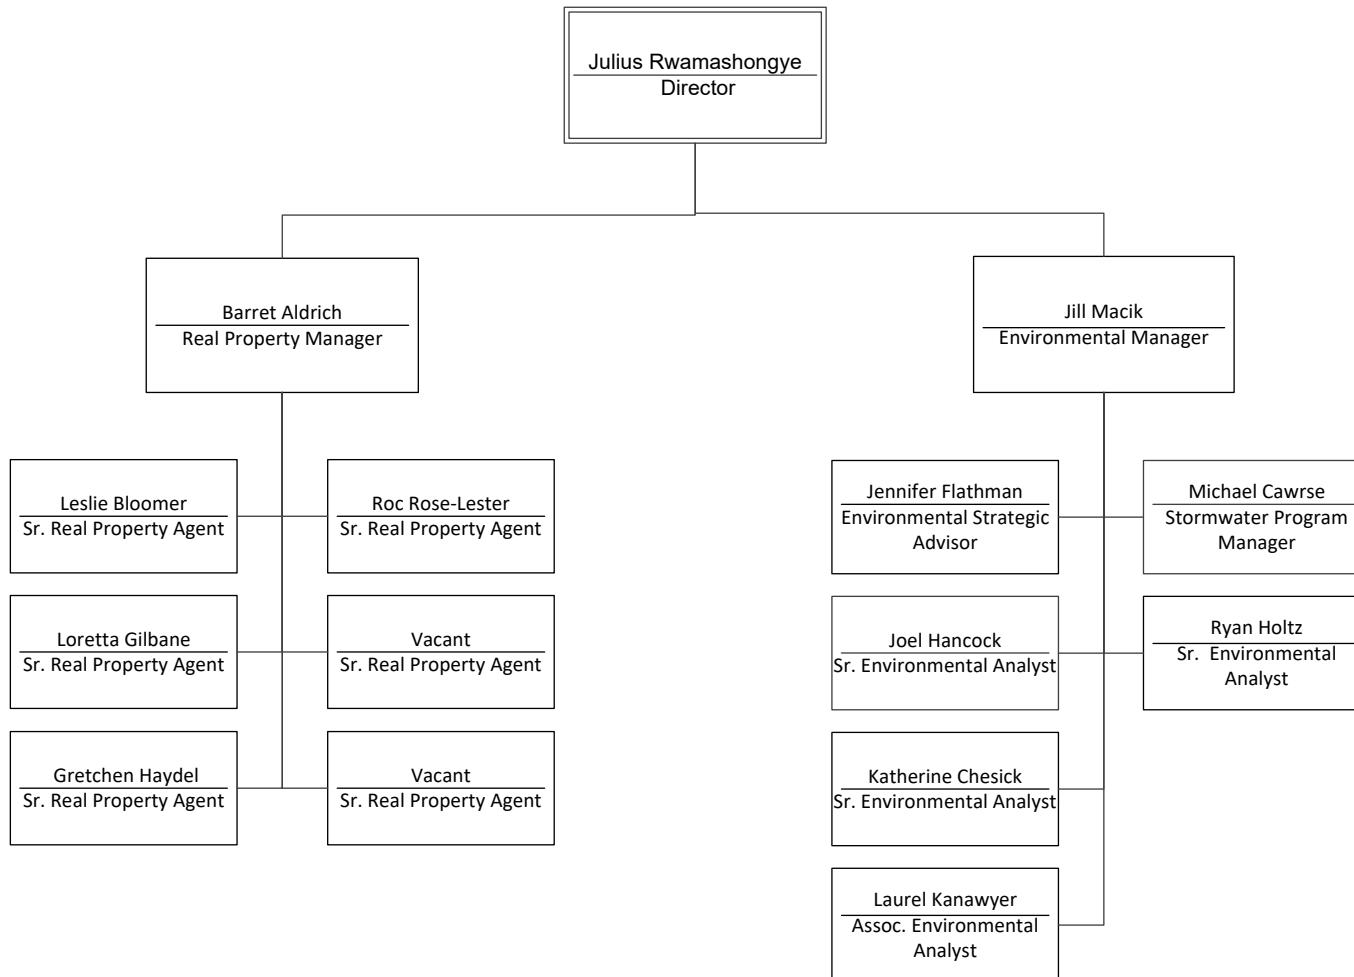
Julius Rwamashongye
Director

Barret Aldrich
Real Property Manager

Jill Macik
Environmental Manager

Leslie Bloomer
Sr. Real Property Agent

Roc Rose-Lester
Sr. Real Property Agent

Loretta Gilbane
Sr. Real Property Agent

Vacant
Sr. Real Property Agent

Gretchen Haydel
Sr. Real Property Agent

Vacant
Sr. Real Property Agent

Jennifer Flathman
Environmental Strategic Advisor

Michael Cawrse
Stormwater Program Manager

Joel Hancock
Sr. Environmental Analyst

Ryan Holtz
Sr. Environmental Analyst

Katherine Chesick
Sr. Environmental Analyst

Laurel Kanawyer
Assoc. Environmental Analyst